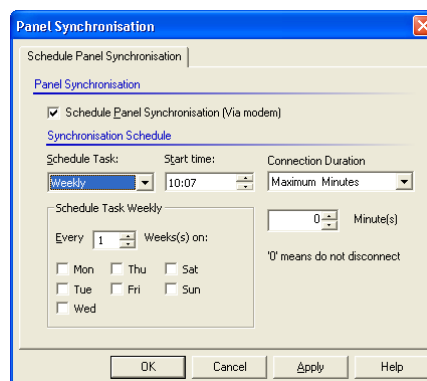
Panel Synchronisation

Schedule Panel Synchronisation

Panel Synchronisation

Schedule Panel Synchronisation (Via modem)

Synchronisation Schedule

Schedule Task:
Weekly

Start time:
10:07

Connection Duration
Maximum Minutes

Schedule Task Weekly

Every 1 Weeks(s) on:

Mon
Thu
Sat
Tue
Fri
Sun
Wed

0 Minute(s)

'0' means do not disconnect

OK
Cancel
Apply
Help